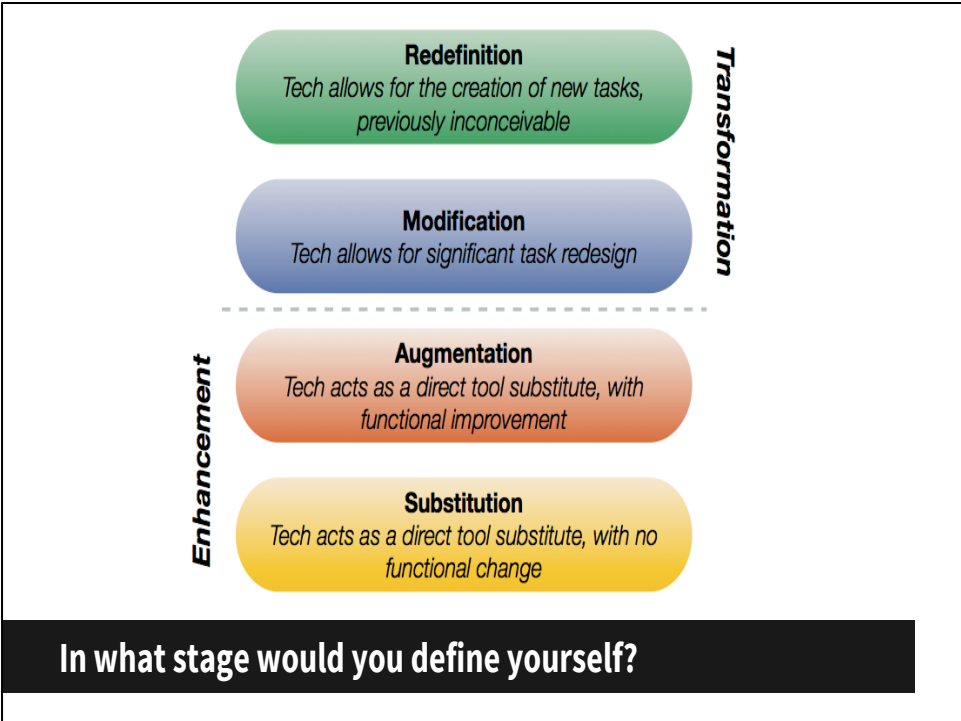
Redefinition
Tech allows for the creation of new tasks, previously inconceivable

Modification
Tech allows for significant task redesign

Transformation

Augmentation
Tech acts as a direct tool substitute, with functional improvement

Substitution
Tech acts as a direct tool substitute, with no functional change

Enhancement

In what stage would you define yourself?